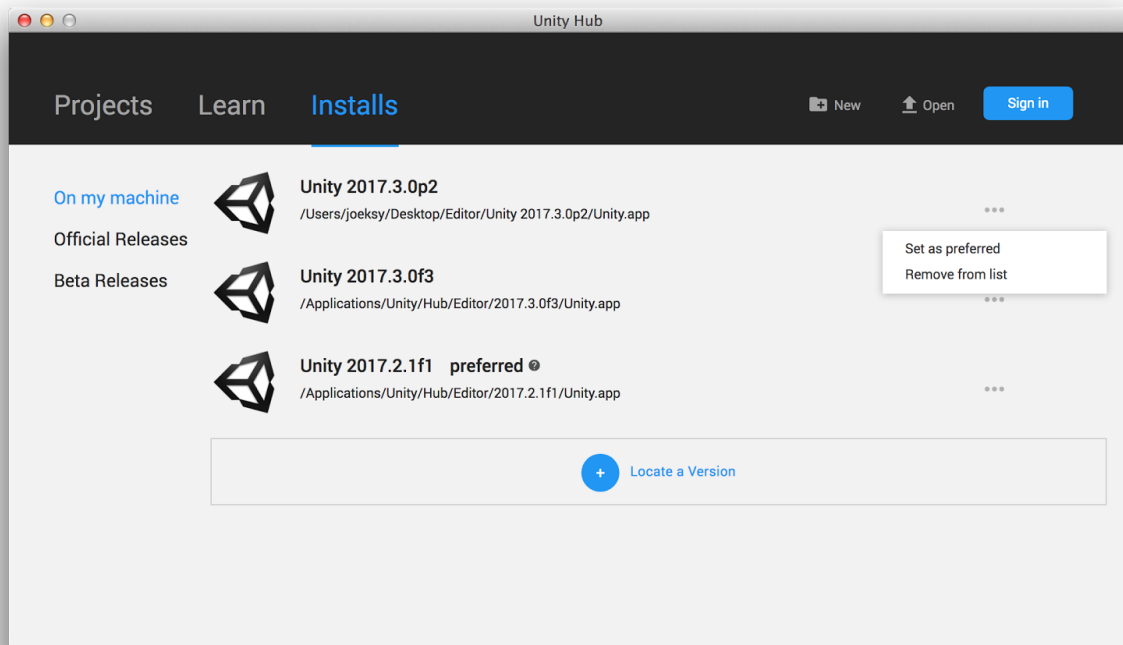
Unity Hub

Projects Learn Installs

New Open Sign in

On my machine
Official Releases
Beta Releases

Unity 2017.3.0p2
/Users/joeksy/Desktop/Editor/Unity 2017.3.0p2/Unity.app

•••

Set as preferred
Remove from list

Unity 2017.3.0f3
/Applications/Unity/Hub/Editor/2017.3.0f3/Unity.app

•••

Unity 2017.2.1f1 preferred ?
/Applications/Unity/Hub/Editor/2017.2.1f1/Unity.app

•••

+ Locate a Version